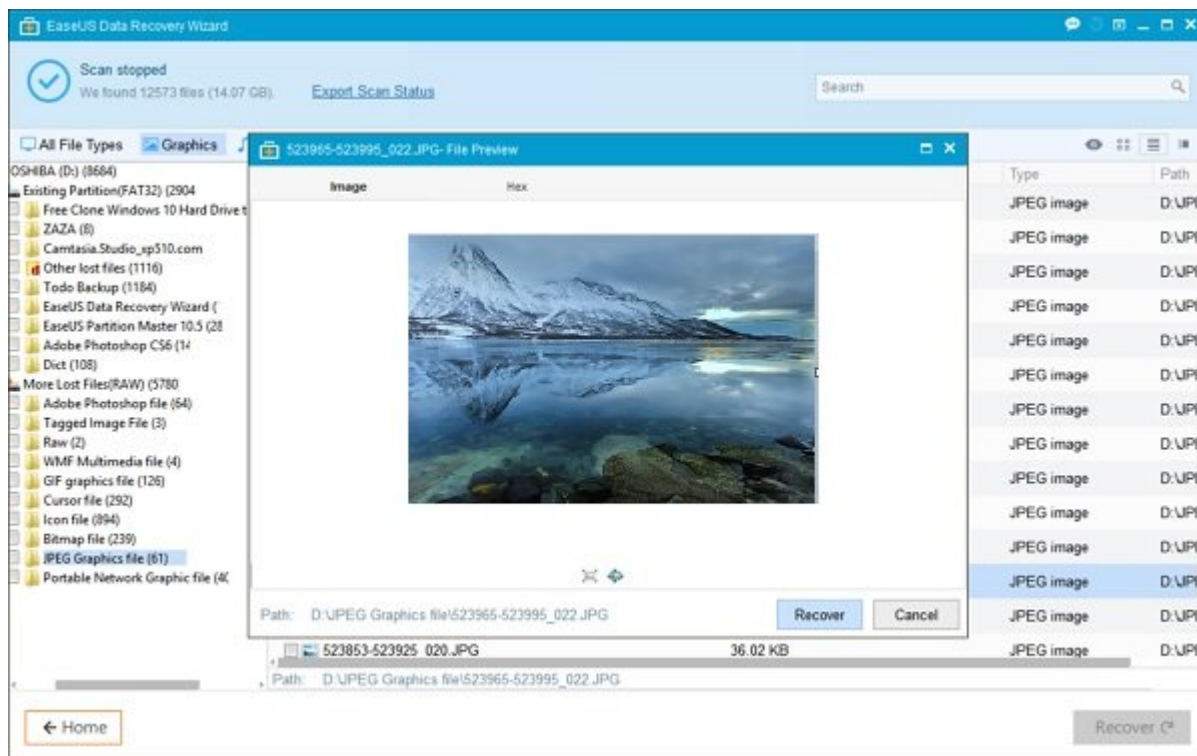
EaseUS Data Recovery Wizard

Scan stopped
We found 12573 files (14.07 GB).

Export Scan Status

Search

All File Types
Graphics

OSHIBA (D:) (8684)
Existing Partition(FAT32) (2904
Free Clone Windows 10 Hard Drive t
ZAZA (8)
Camtasia.Studio_xp510.com
Other lost files (1116)
Todo Backup (1184)
EaseUS Data Recovery Wizard (
EaseUS Partition Master 10.5 (28
Adobe Photoshop CS6 (14
Dict (108)
More Lost Files(RAW) (5780
Adobe Photoshop file (64)
Tagged Image File (3)
Raw (2)
WMF Multimedia file (4)
GIF graphics file (126)
Cursor file (292)
Icon file (894)
Bitmap file (239)
JPEG Graphics file (61)
Portable Network Graphic file (4(

523965-523995_022.JPG- File Preview

Image
Hex

Path: D:\JPEG Graphics file\523965-523995_022.JPG

Recover
Cancel

Type
Path
JPEG image D:\JP
JPEG image D:\JP
JPEG image D:\JP
JPEG image D:\JP
JPEG image D:\JP
JPEG image D:\JP
JPEG image D:\JP
JPEG image D:\JP
JPEG image D:\JP
JPEG image D:\JP
JPEG image D:\JP
JPEG image D:\JP
JPEG image D:\JP
JPEG image D:\JP

523853-523925_020.JPG
36.02 KB

Path: D:\JPEG Graphics file\523965-523995_022.JPG

← Home

Recover